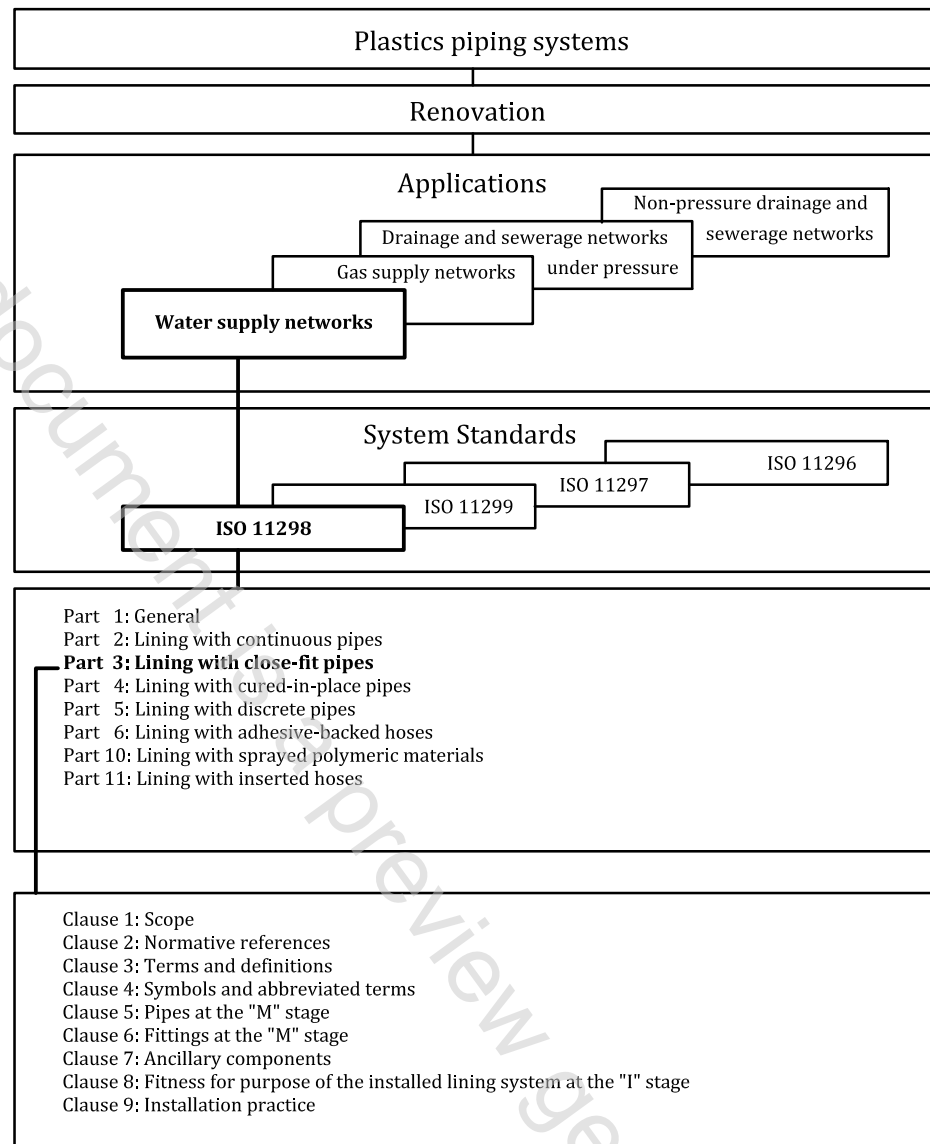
Plastics piping systems

Renovation

Applications

Non-pressure drainage and sewerage networks

Drainage and sewerage networks under pressure

Gas supply networks

**Water supply networks**

System Standards

ISO 11296

ISO 11297

ISO 11299

**ISO 11298**

Part 1: General
Part 2: Lining with continuous pipes
**Part 3: Lining with close-fit pipes**
Part 4: Lining with cured-in-place pipes
Part 5: Lining with discrete pipes
Part 6: Lining with adhesive-backed hoses
Part 10: Lining with sprayed polymeric materials
Part 11: Lining with inserted hoses

Clause 1: Scope
Clause 2: Normative references
Clause 3: Terms and definitions
Clause 4: Symbols and abbreviated terms
Clause 5: Pipes at the "M" stage
Clause 6: Fittings at the "M" stage
Clause 7: Ancillary components
Clause 8: Fitness for purpose of the installed lining system at the "I" stage
Clause 9: Installation practice

document is a preview ge